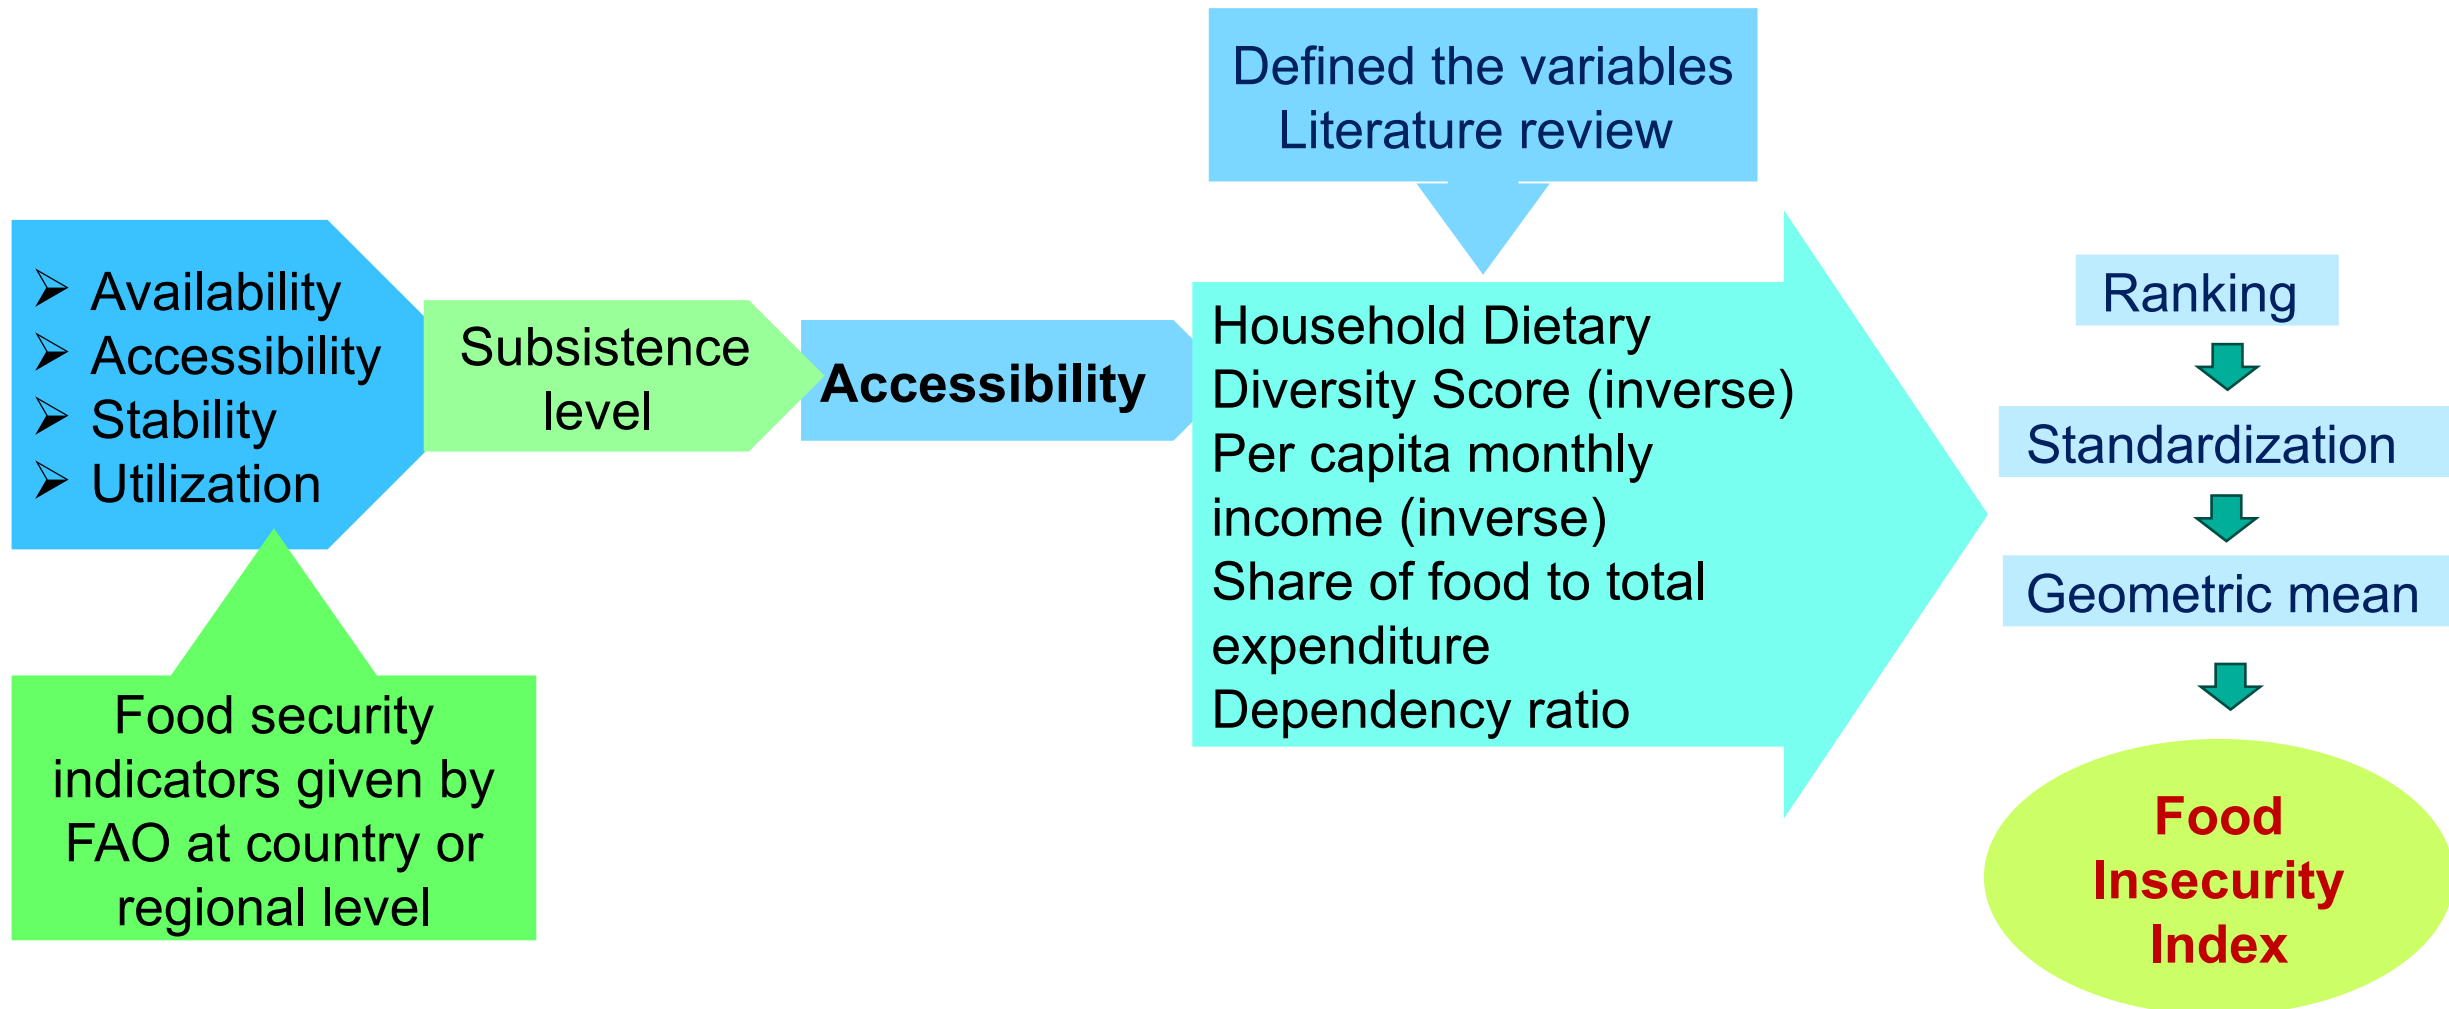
➢ Availability
➢ Accessibility
➢ Stability
➢ Utilization

Food security indicators given by FAO at country or regional level

Subsistence level

Accessibility

Defined the variables
Literature review

Household Dietary Diversity Score (inverse)
Per capita monthly income (inverse)
Share of food to total expenditure
Dependency ratio

Ranking

Standardization

Geometric mean

Food Insecurity Index